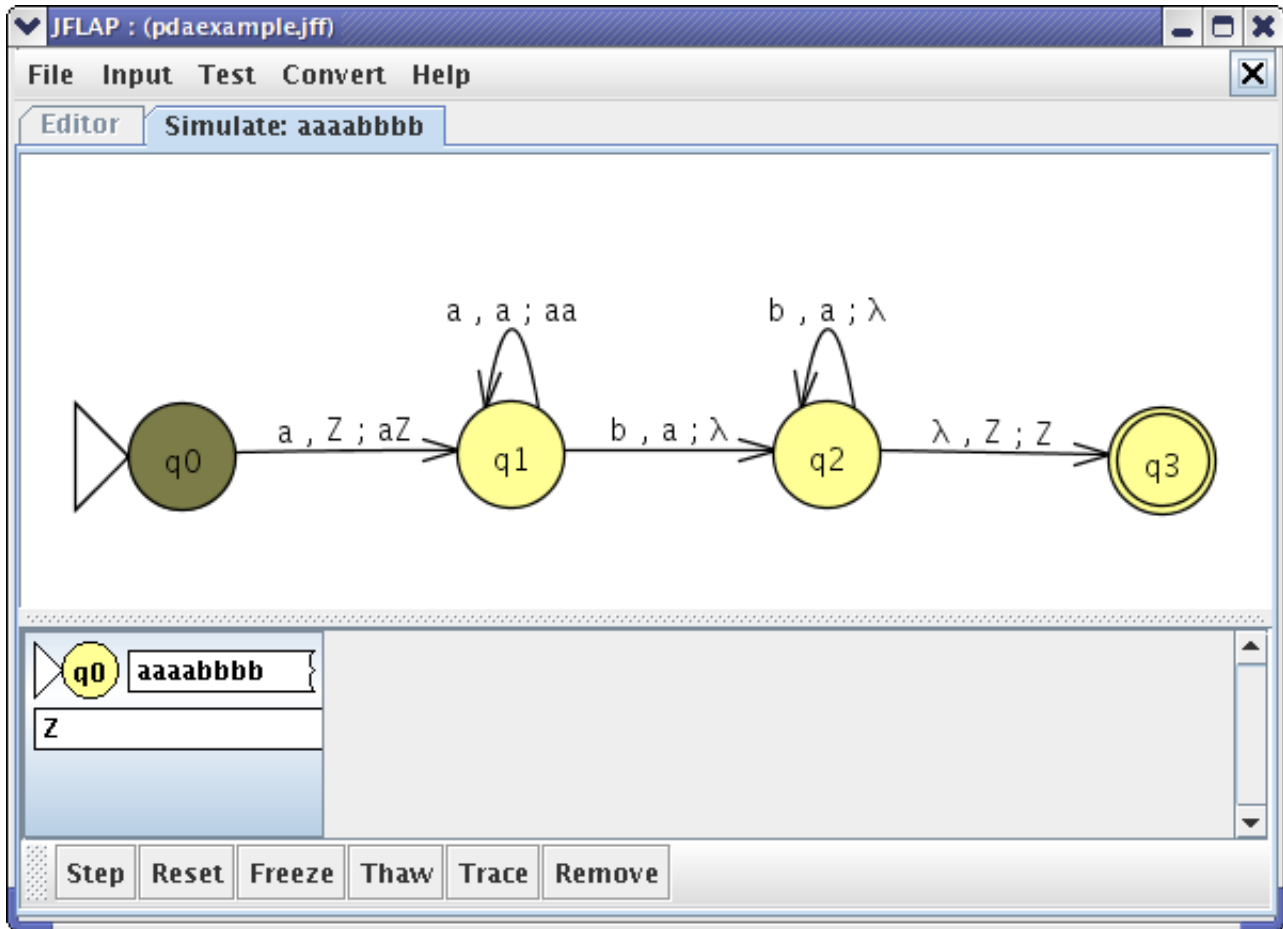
JFLAP : (pdaexample.jff)

File Input Test Convert Help

Editor
Simulate: aaaabbbb

a , a ; aa

b , a ; λ

a , Z ; aZ

b , a ; λ

λ , Z ; Z

q0

q1

q2

q3

q0
aaaabbbb

Z

Step
Reset
Freeze
Thaw
Trace
Remove